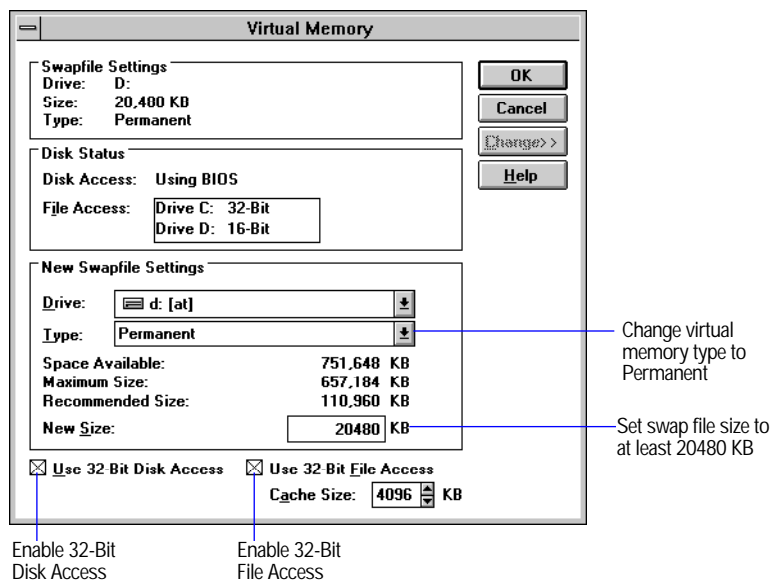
Virtual Memory

Swapfile Settings
Drive: D:
Size: 20,400 KB
Type: Permanent

Disk Status
Disk Access: Using BIOS
File Access: Drive C: 32-Bit
Drive D: 16-Bit

New Swapfile Settings
Drive: d: [at]
Type: Permanent
Space Available: 751,648 KB
Maximum Size: 657,184 KB
Recommended Size: 110,960 KB
New Size: 20480 KB

Use 32-Bit Disk Access
Use 32-Bit File Access
Cache Size: 4096 KB

OK
Cancel
Change>>
Help

Change virtual memory type to Permanent

Set swap file size to at least 20480 KB

Enable 32-Bit Disk Access

Enable 32-Bit File Access